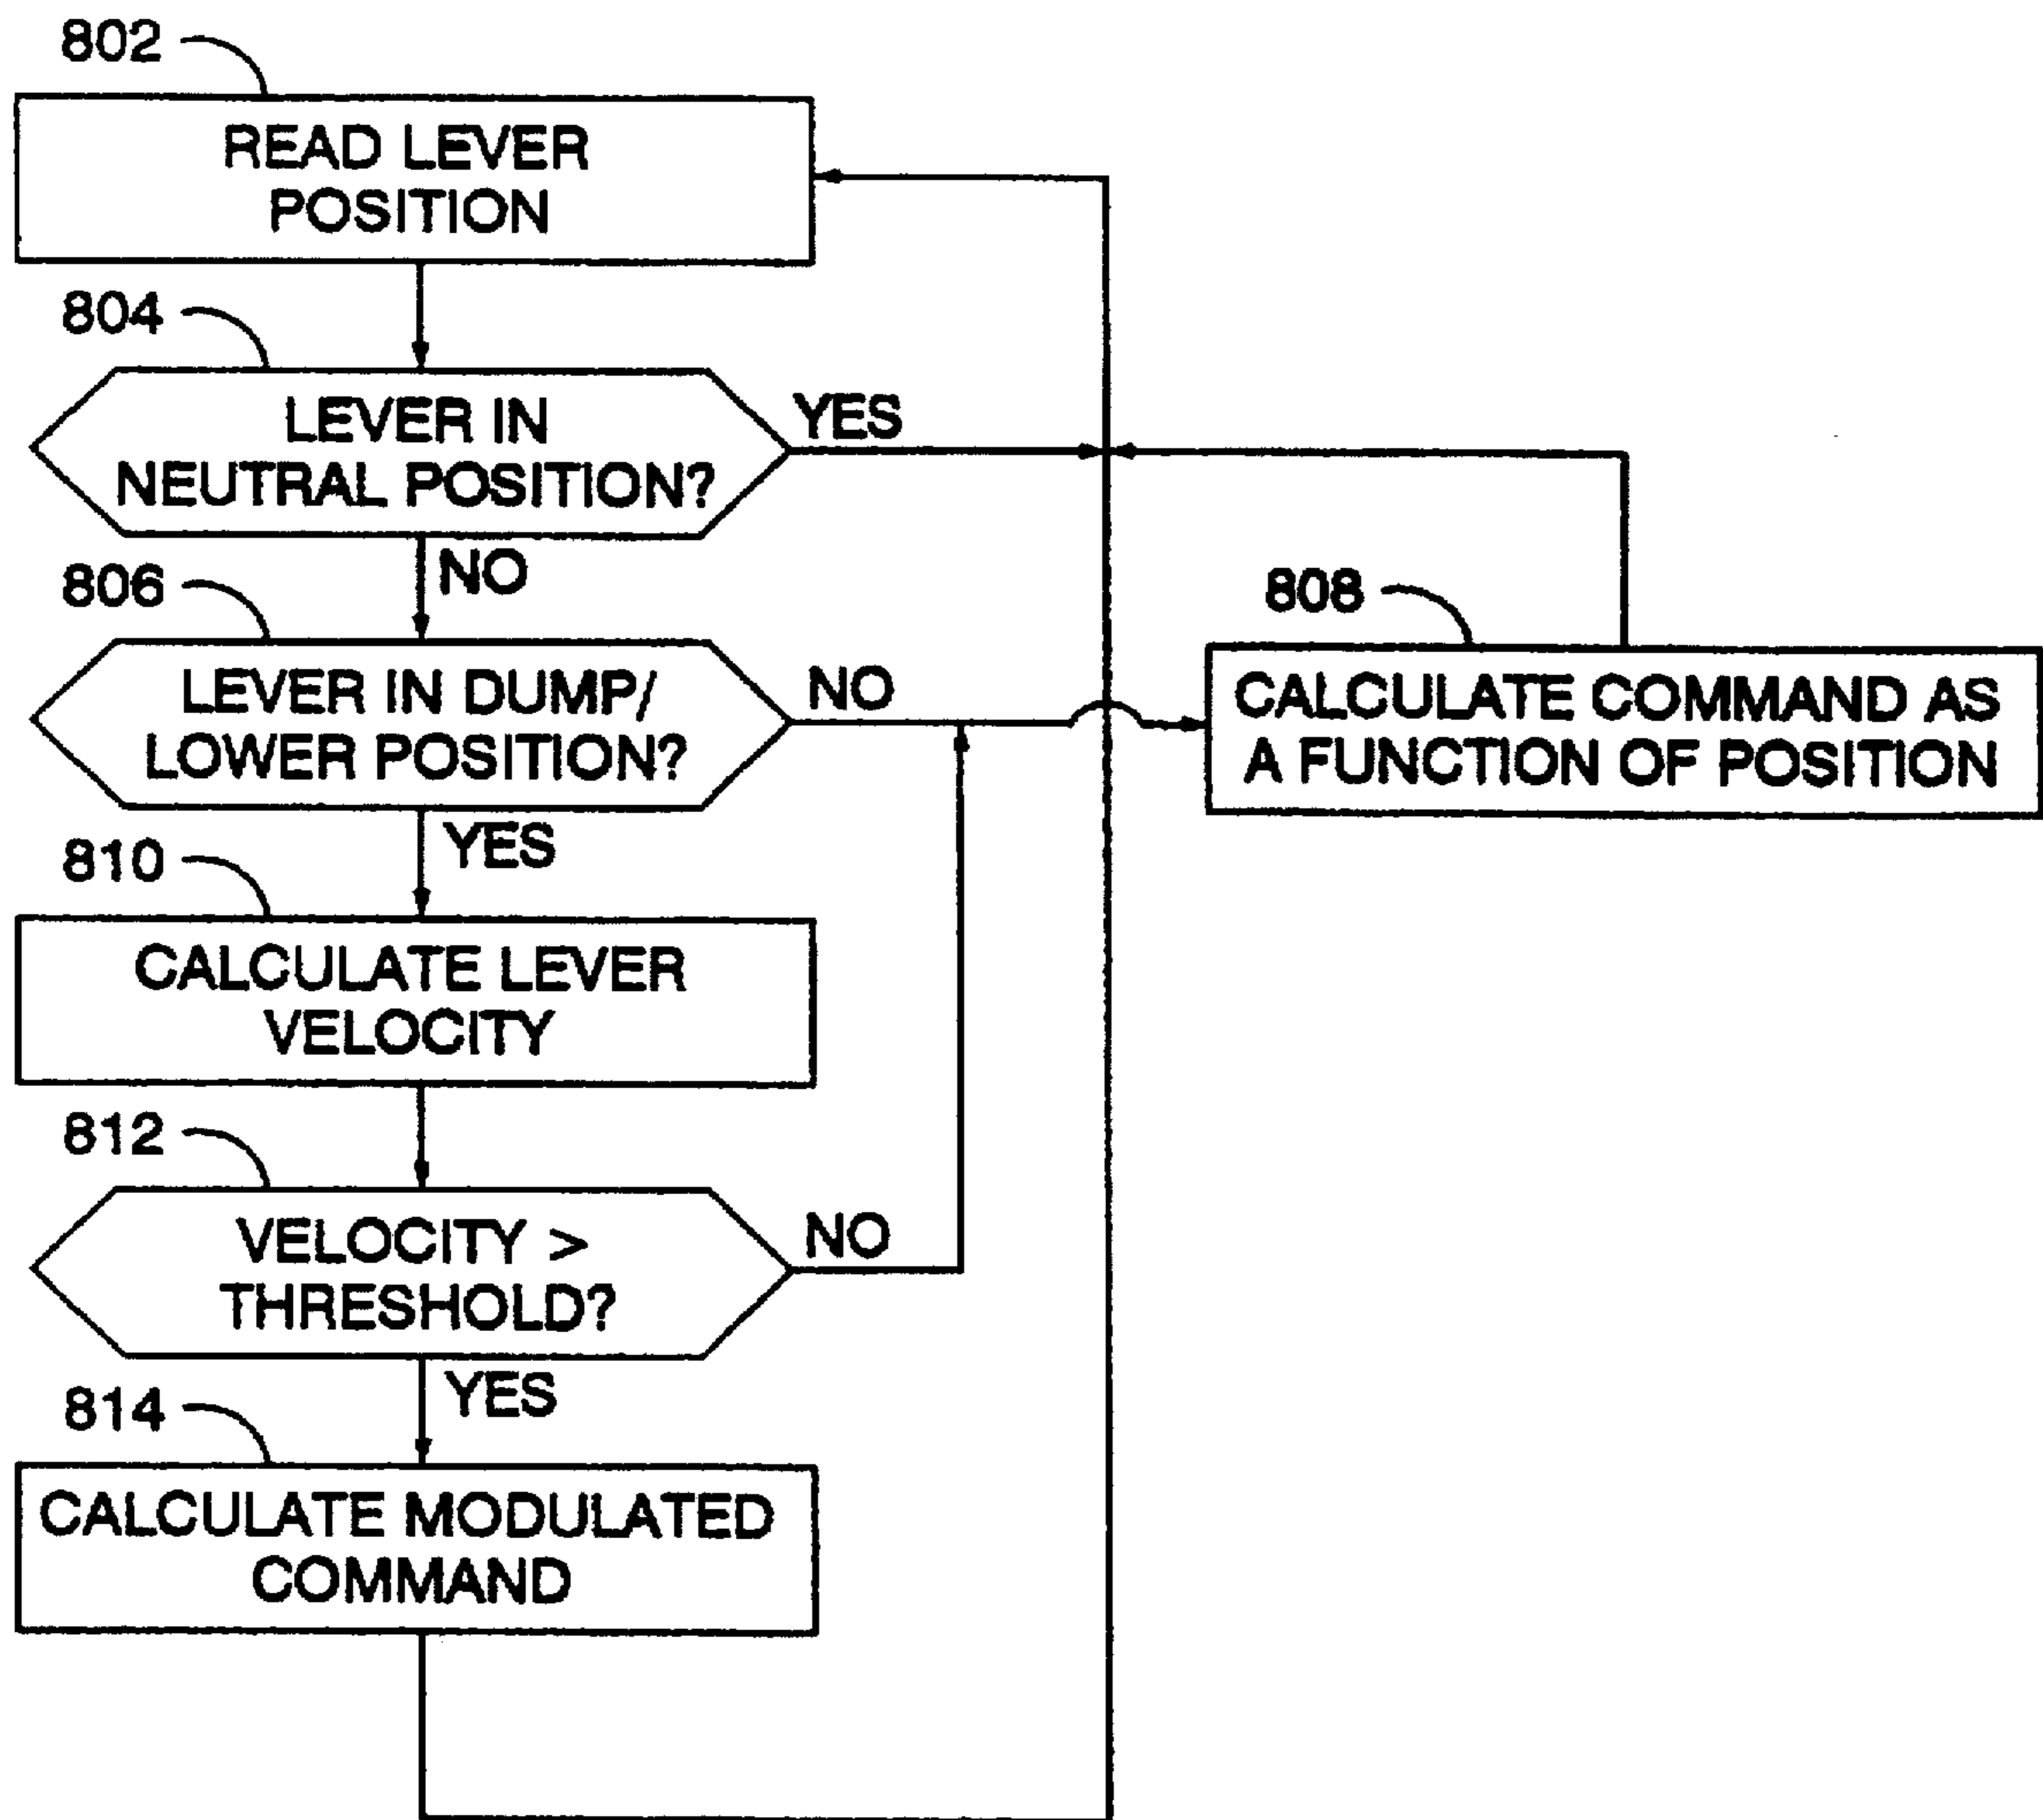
802

READ LEVER POSITION

804

LEVER IN NEUTRAL POSITION?

YES

NO

806

LEVER IN DUMP/ LOWER POSITION?

NO

808

CALCULATE COMMAND AS A FUNCTION OF POSITION

YES

810

CALCULATE LEVER VELOCITY

812

VELOCITY > THRESHOLD?

NO

YES

814

CALCULATE MODULATED COMMAND